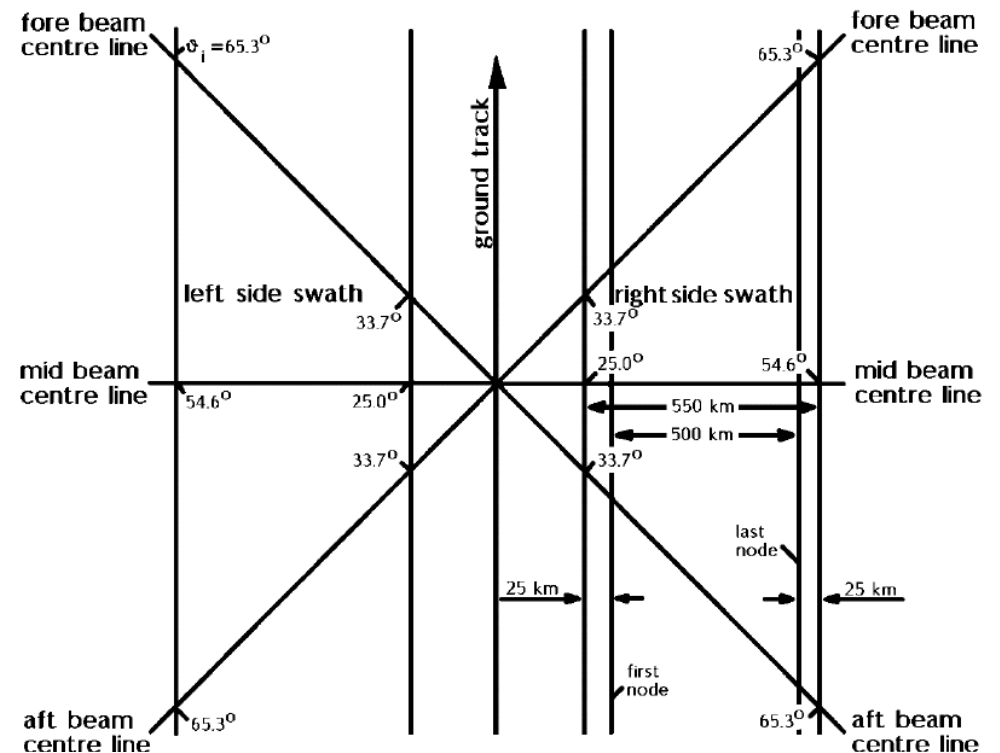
fore beam centre line

$\vartheta_i = 65.3^o$

ground track

fore beam centre line

$65.3^o$

left side swath

right side swath

$33.7^o$

$33.7^o$

mid beam centre line

$54.6^o$

$25.0^o$

$25.0^o$

$54.6^o$

mid beam centre line

550 km

500 km

$33.7^o$

$33.7^o$

last node

25 km

25 km

first node

aft beam centre line

$65.3^o$

$65.3^o$

aft beam centre line